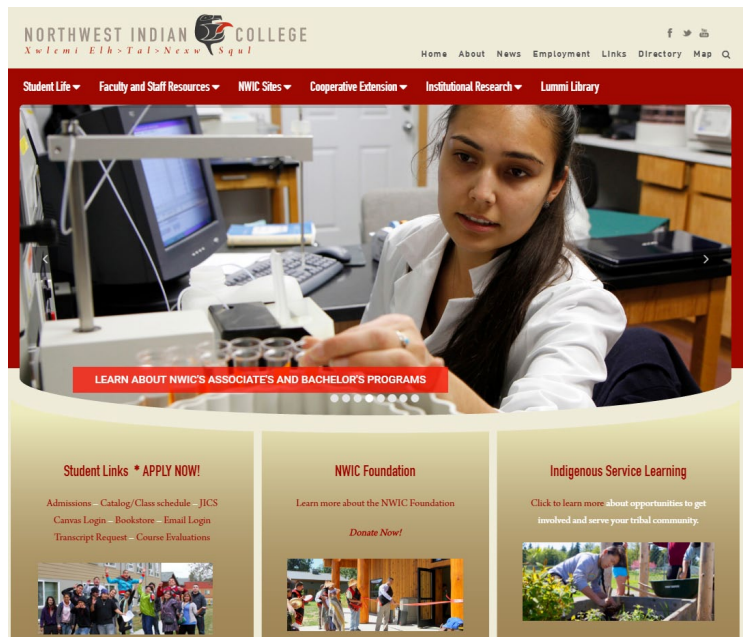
NORTHWEST INDIAN COLLEGE
Xwlemi Elh>Tal>Nexw Squl

f
Home About News Employment Links Directory Map

Student Life Faculty and Staff Resources NWIC Sites Cooperative Extension Institutional Research Lummi Library

LEARN ABOUT NWIC'S ASSOCIATE'S AND BACHELOR'S PROGRAMS

Student Links * APPLY NOW!

Admissions – Catalog/Class schedule – JICS
Canvas Login – Bookstore – Email Login
Transcript Request – Course Evaluations

NWIC Foundation

Learn more about the NWIC Foundation

Donate Now!

Indigenous Service Learning

Click to learn more about opportunities to get involved and serve your tribal community.